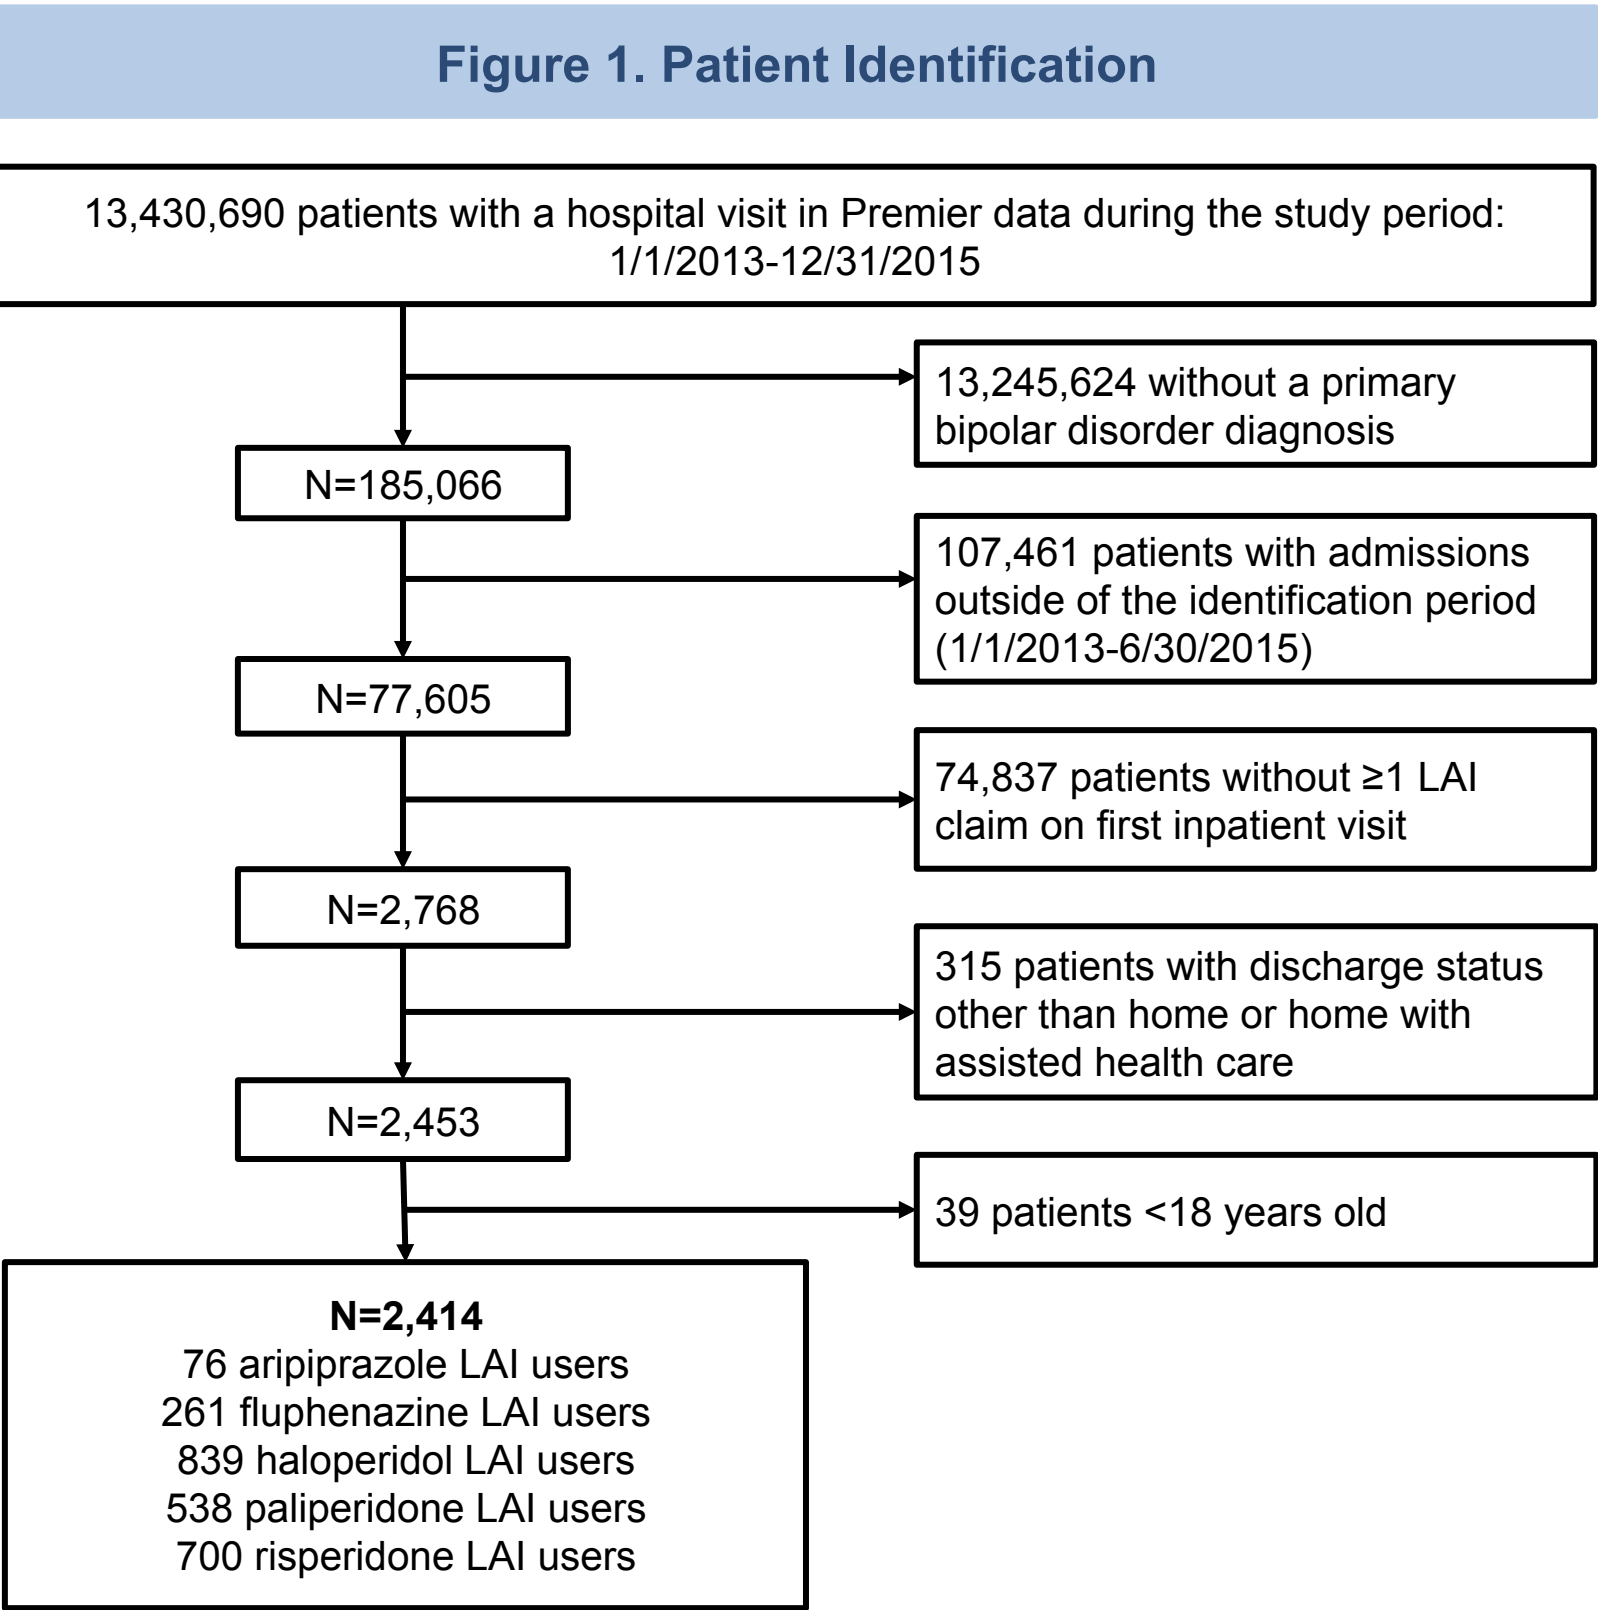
Figure 1. Patient Identification

13,430,690 patients with a hospital visit in Premier data during the study period: 1/1/2013-12/31/2015

13,245,624 without a primary bipolar disorder diagnosis

N=185,066

107,461 patients with admissions outside of the identification period (1/1/2013-6/30/2015)

N=77,605

74,837 patients without ≥1 LAI claim on first inpatient visit

N=2,768

315 patients with discharge status other than home or home with assisted health care

N=2,453

39 patients <18 years old

N=2,414
76 aripiprazole LAI users
261 fluphenazine LAI users
839 haloperidol LAI users
538 paliperidone LAI users
700 risperidone LAI users